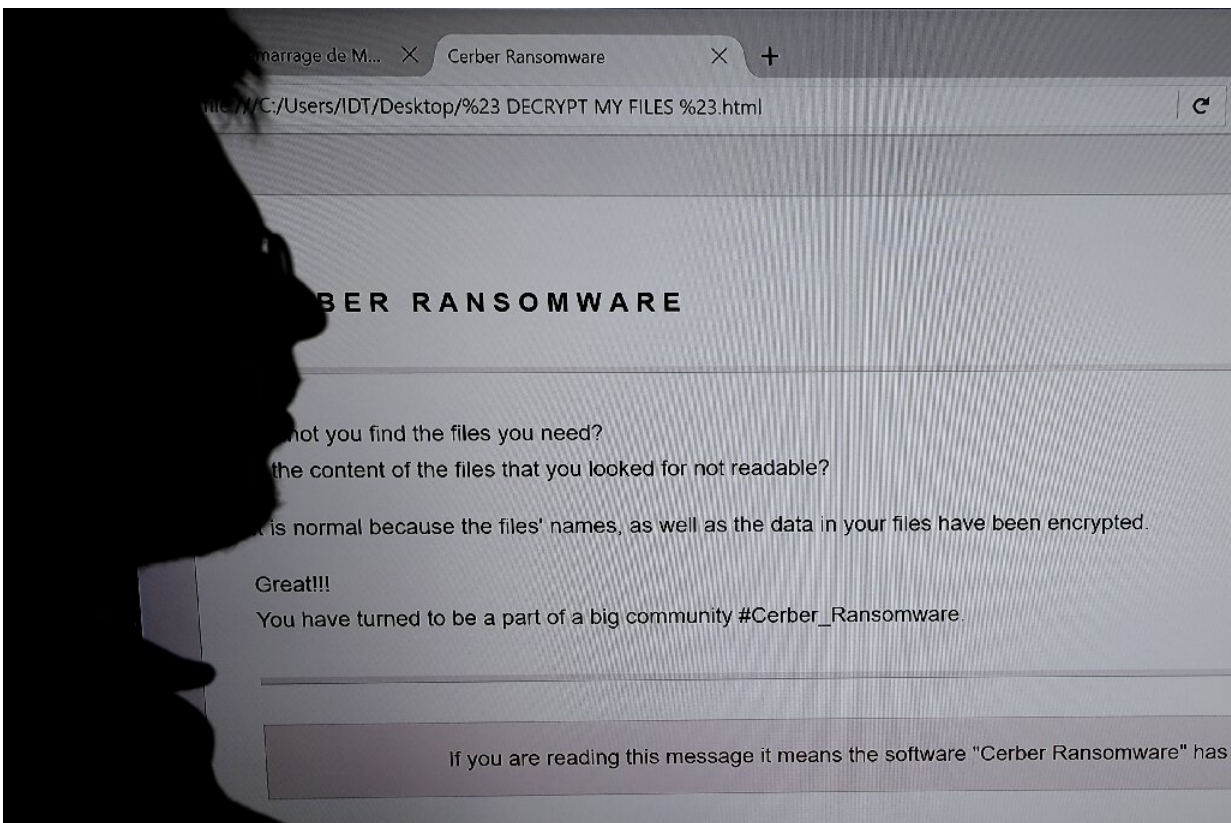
marrage de M... ×
Cerber Ransomware ×
+

file///C:/Users/IDT/Desktop/%23 DECRYPT MY FILES %23.html

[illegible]BER RANSOMWARE

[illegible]not you find the files you need?
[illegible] the content of the files that you looked for not readable?

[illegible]t is normal because the files' names, as well as the data in your files have been encrypted.

Great!!!
You have turned to be a part of a big community #Cerber_Ransomware.

If you are reading this message it means the software "Cerber Ransomware" has